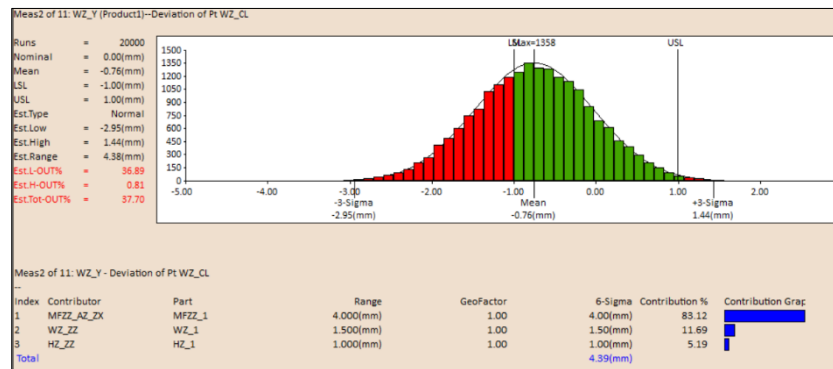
Meas2 of 11: WZ_Y (Product1)--Deviation of Pt WZ_CL

| | | |
|---|---|---|
| Runs | = | 20000 |
| Nominal | = | 0.00(mm) |
| Mean | = | -0.76(mm) |
| LSL | = | -1.00(mm) |
| USL | = | 1.00(mm) |
| Est.Type | = | Normal |
| Est.Low | = | -2.95(mm) |
| Est.High | = | 1.44(mm) |
| Est.Range | = | 4.38(mm) |
| Est.L-OUT% | = | 36.89 |
| Est.H-OUT% | = | 0.81 |
| Est.Tot-OUT% | = | 37.70 |

1500 1400 1300 1250 1200 1100 1050 1000 900 850 750 600 450 300 150 0

LSL Max=1358 USL

-5.00 -4.00 -3.00 -2.00 -1.00 0.00 1.00 2.00

-3-Sigma
-2.95(mm)

Mean
-0.76(mm)

+3-Sigma
1.44(mm)

Meas2 of 11: WZ_Y - Deviation of Pt WZ_CL
--

| Index | Contributor | Part | Range | GeoFactor | 6-Sigma | Contribution % | Contribution Grap |
|---|---|---|---|---|---|---|---|
| 1 | MFZZ_AZ_ZX | MFZZ_1 | 4.000(mm) | 1.00 | 4.00(mm) | 83.12 | |
| 2 | WZ_ZZ | WZ_1 | 1.500(mm) | 1.00 | 1.50(mm) | 11.69 | |
| 3 | HZ_ZZ | HZ_1 | 1.000(mm) | 1.00 | 1.00(mm) | 5.19 | |
| Total | | | | | 4.39(mm) | | |